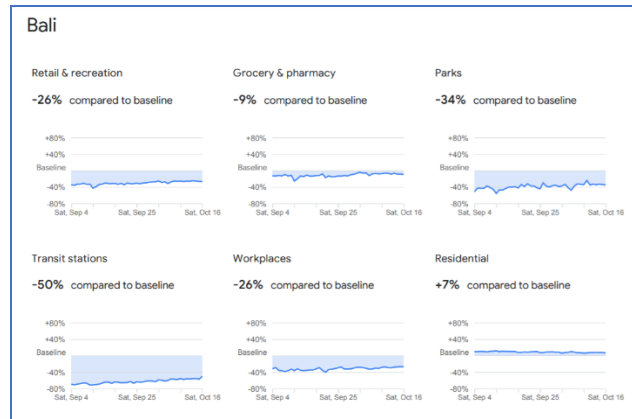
Bali

Retail & recreation

-26% compared to baseline

+80%
+40%
Baseline
-40%
-80%
Sat, Sep 4 Sat, Sep 25 Sat, Oct 16

Grocery & pharmacy

-9% compared to baseline

+80%
+40%
Baseline
-40%
-80%
Sat, Sep 4 Sat, Sep 25 Sat, Oct 16

Parks

-34% compared to baseline

+80%
+40%
Baseline
-40%
-80%
Sat, Sep 4 Sat, Sep 25 Sat, Oct 16

Transit stations

-50% compared to baseline

+80%
+40%
Baseline
-40%
-80%
Sat, Sep 4 Sat, Sep 25 Sat, Oct 16

Workplaces

-26% compared to baseline

+80%
+40%
Baseline
-40%
-80%
Sat, Sep 4 Sat, Sep 25 Sat, Oct 16

Residential

+7% compared to baseline

+80%
+40%
Baseline
-40%
-80%
Sat, Sep 4 Sat, Sep 25 Sat, Oct 16